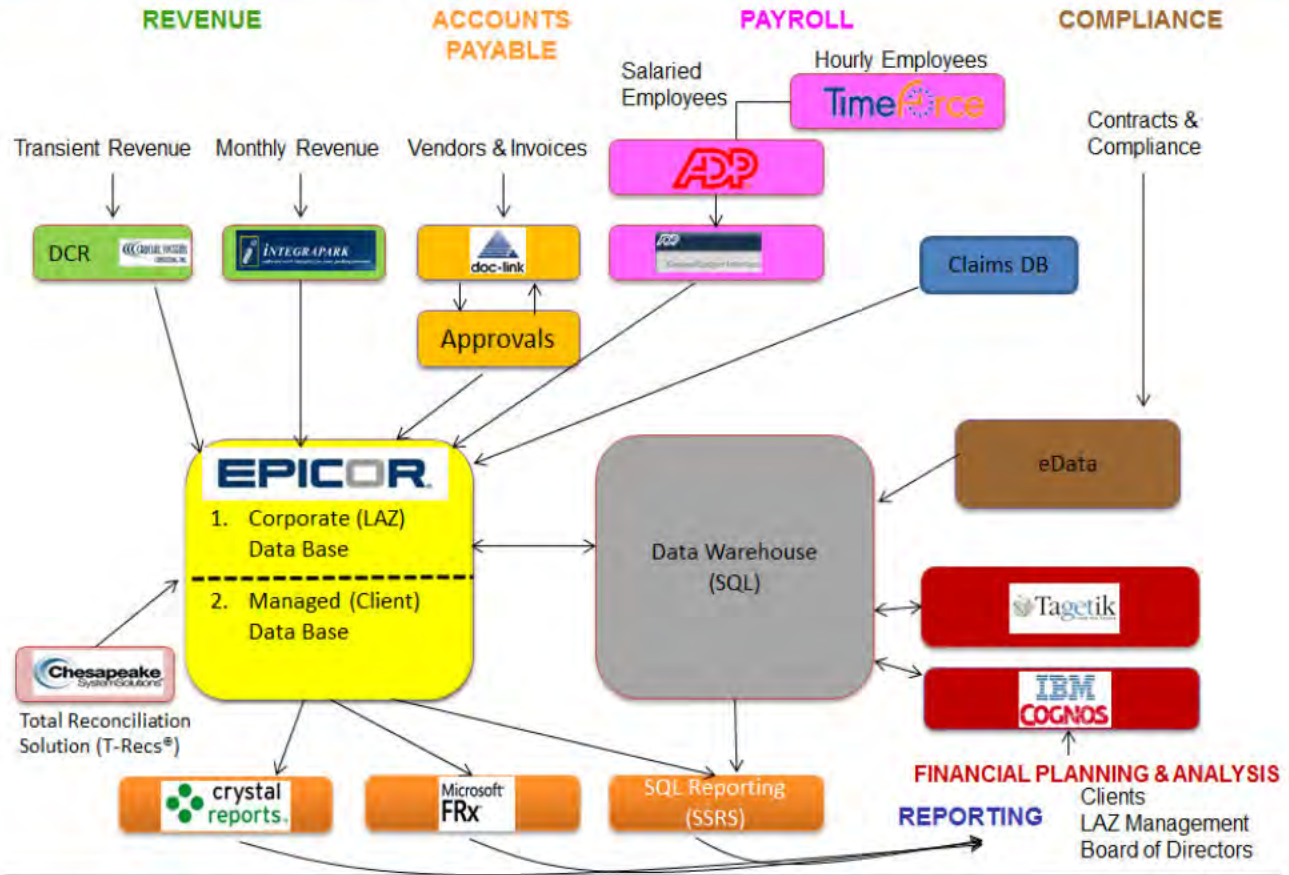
REVENUE

ACCOUNTS PAYABLE

PAYROLL

COMPLIANCE

Hourly Employees

Salaried Employees

TimeForce

Transient Revenue

Monthly Revenue

Vendors & Invoices

ADP

Contracts & Compliance

DCR

INTEGRAPARK

doc-link

Claims DB

Approvals

EPICOR

1. Corporate (LAZ) Data Base

2. Managed (Client) Data Base

Data Warehouse (SQL)

eData

Tagetik

IBM COGNOS

Chesapeake System Solutions

Total Reconciliation Solution (T-Recs®)

crystal reports

Microsoft FRx

SQL Reporting (SSRS)

FINANCIAL PLANNING & ANALYSIS

REPORTING

Clients
LAZ Management
Board of Directors